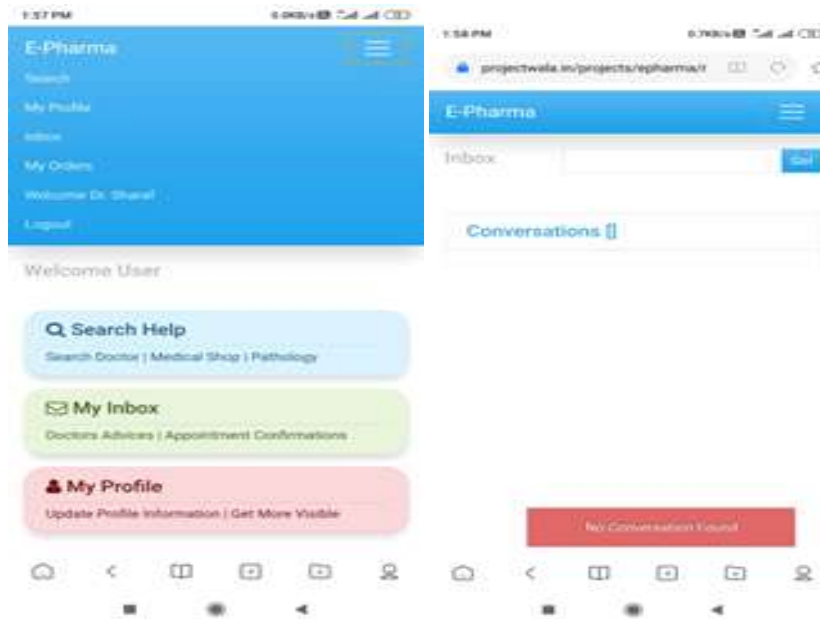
1:57 PM

E-Pharma

Search

My Profile

Inbox

My Orders

Welcome Dr. Sharef

Logout

Welcome User

Search Help

Search Doctor | Medical Shop | Pathology

My Inbox

Doctors Advices | Appointment Confirmations

My Profile

Update Profile Information | Get More Visible

1:58 PM

projectwala.in/projects/epharma/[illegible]

E-Pharma

Inbox

Sel

Conversations []

No Conversation Found